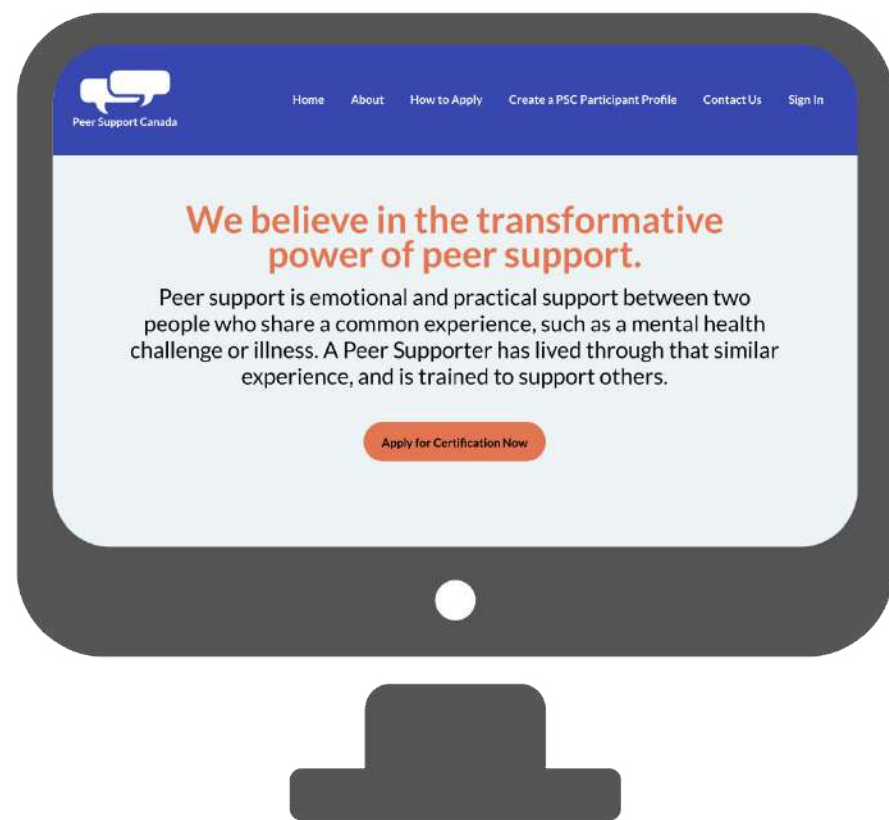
Peer Support Canada

Home About How to Apply Create a PSC Participant Profile Contact Us Sign In

We believe in the transformative power of peer support.

Peer support is emotional and practical support between two people who share a common experience, such as a mental health challenge or illness. A Peer Supporter has lived through that similar experience, and is trained to support others.

Apply for Certification Now